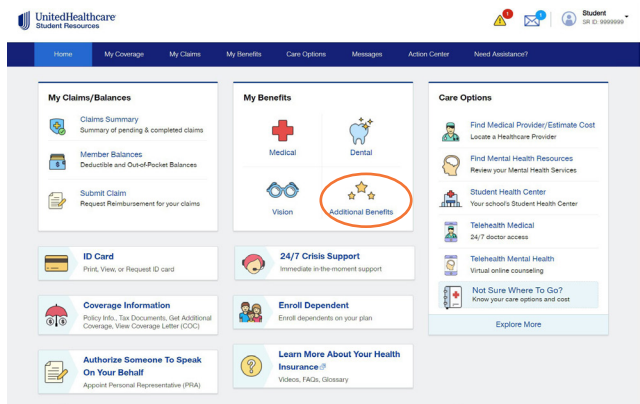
UnitedHealthcare
Student Resources

1 1 Student SR ID: 9999999

Home My Coverage My Claims My Benefits Care Options Messages Action Center Need Assistance?

My Claims/Balances

Claims Summary
Summary of pending & completed claims

Member Balances
Deductible and Out-of-Pocket Balances

Submit Claim
Request Reimbursement for your claims

My Benefits

Medical

Dental

Vision

Additional Benefits

Care Options

Find Medical Provider/Estimate Cost
Locate a Healthcare Provider

Find Mental Health Resources
Review your Mental Health Services

Student Health Center
Your school's Student Health Center

Telehealth Medical
24/7 doctor access

Telehealth Mental Health
Virtual online counseling

Not Sure Where To Go?
Know your care options and cost

Explore More

ID Card
Print, View, or Request ID card

24/7 Crisis Support
Immediate in-the-moment support

Coverage Information
Policy Info., Tax Documents, Get Additional Coverage, View Coverage Letter (COC)

Enroll Dependent
Enroll dependents on your plan

Authorize Someone To Speak On Your Behalf
Appoint Personal Representative (PRA)

Learn More About Your Health Insurance
Videos, FAQs, Glossary